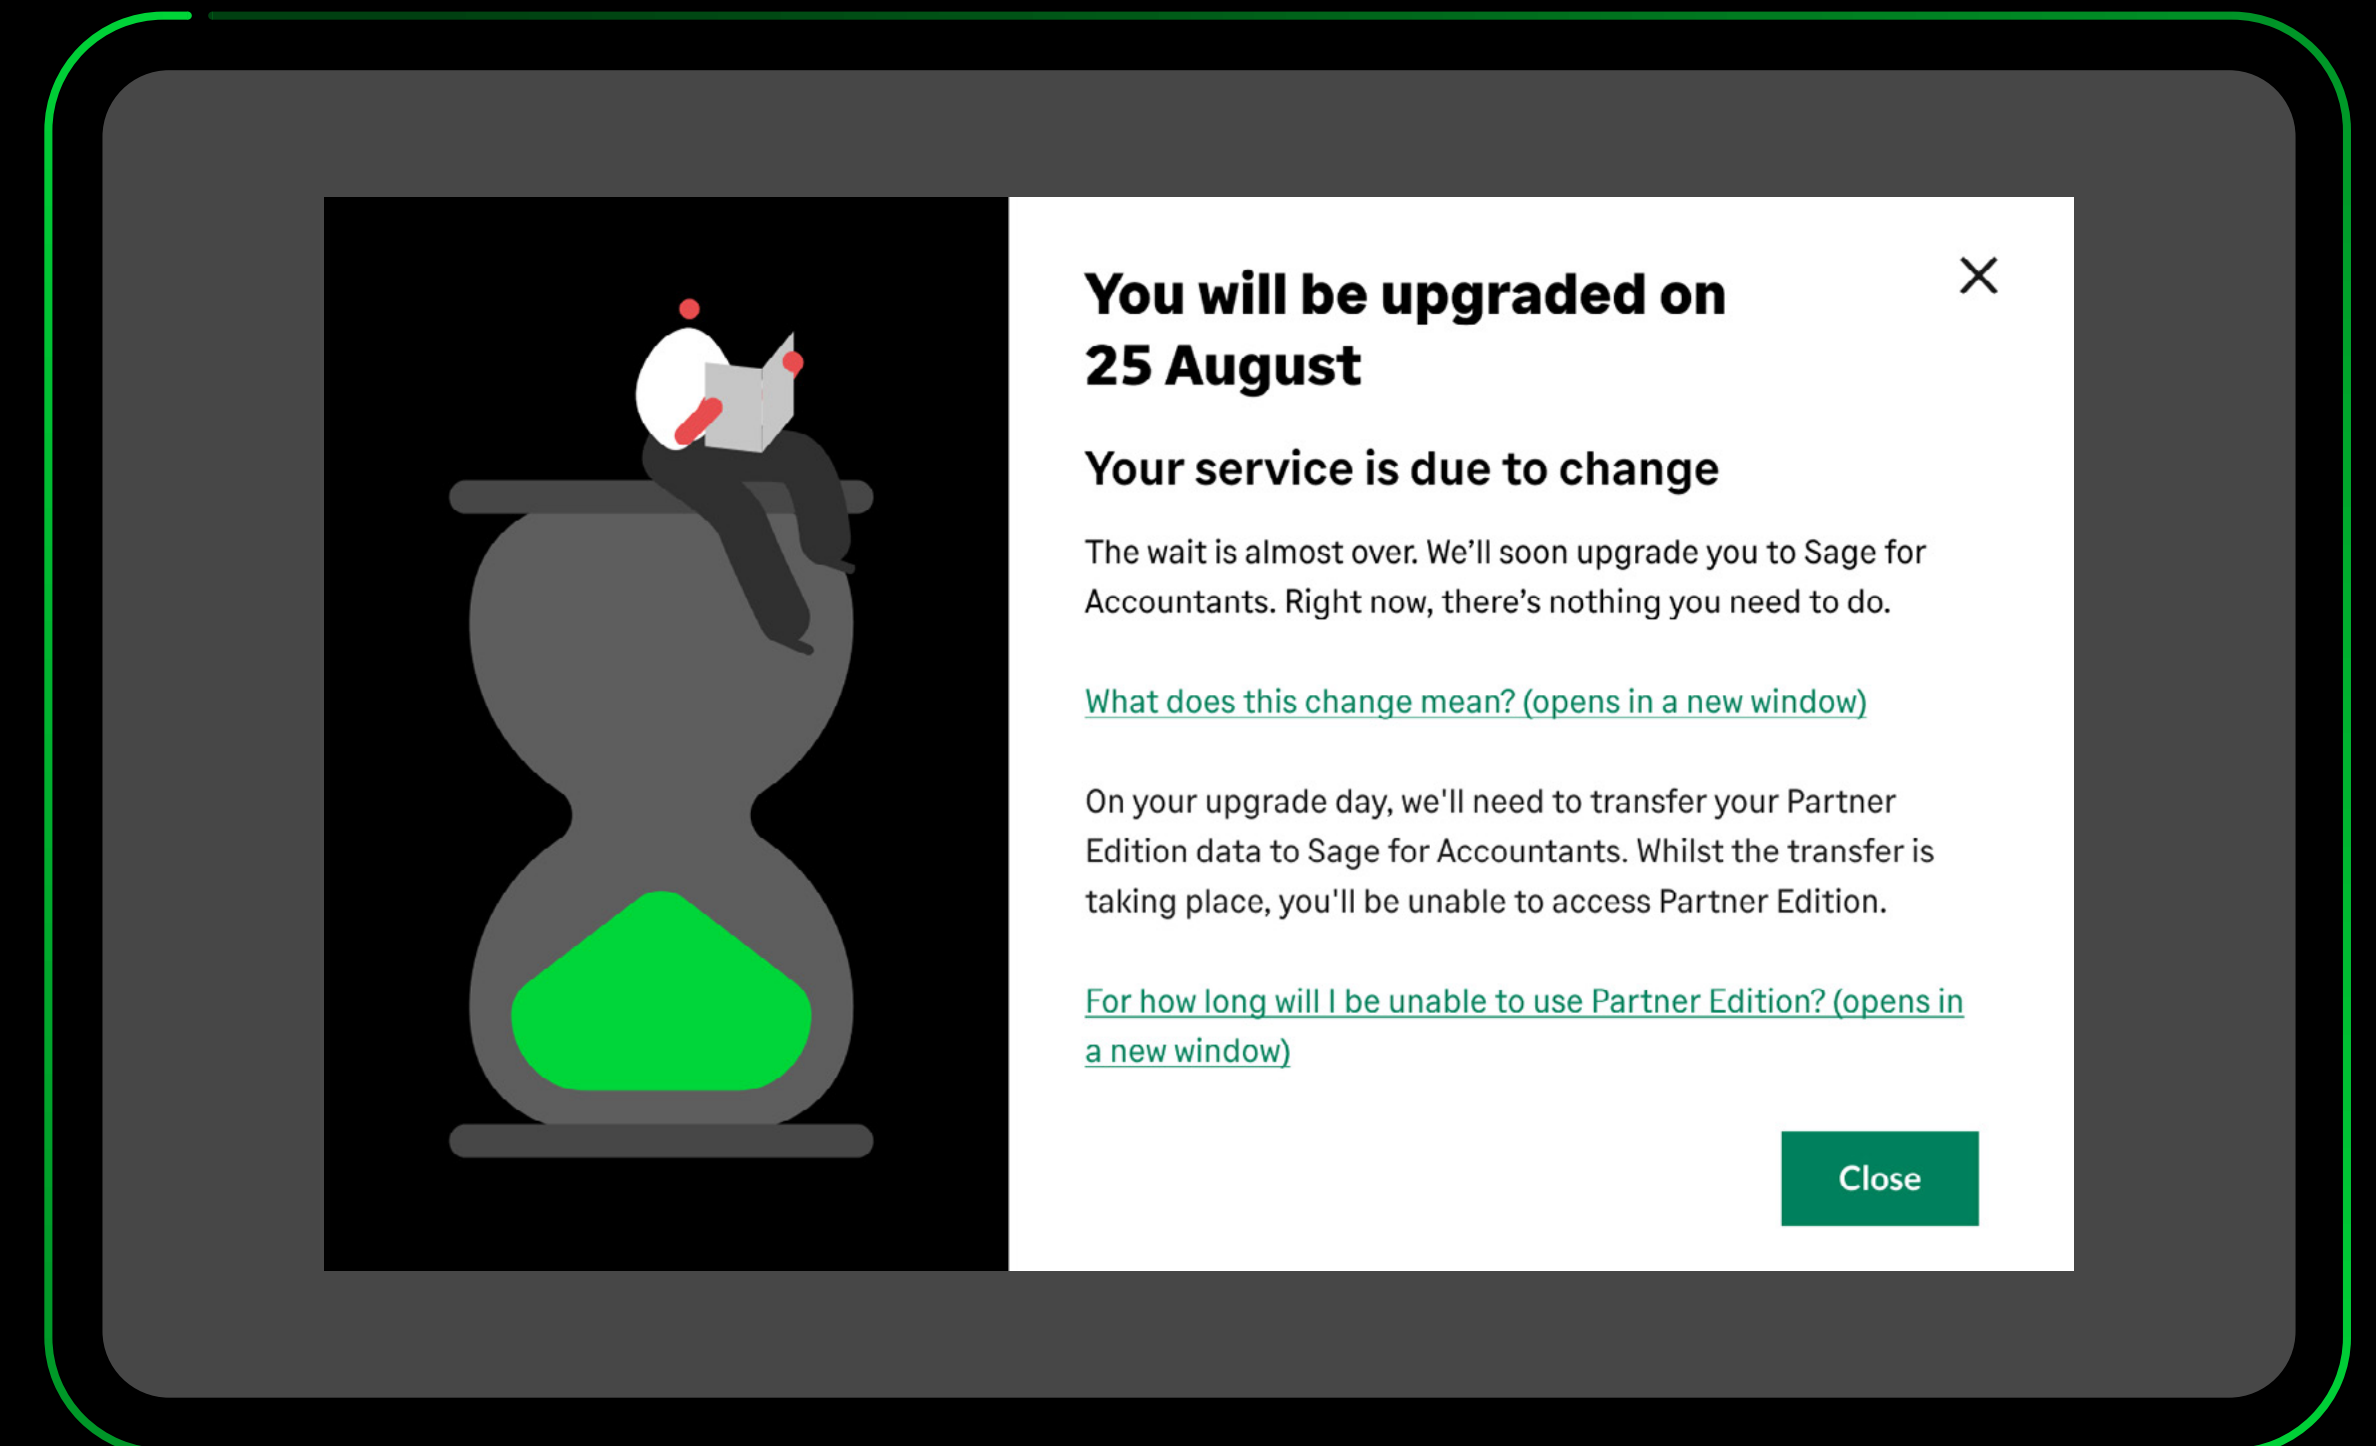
You will be upgraded on 25 August

Your service is due to change

The wait is almost over. We'll soon upgrade you to Sage for Accountants. Right now, there's nothing you need to do.

What does this change mean? (opens in a new window)

On your upgrade day, we'll need to transfer your Partner Edition data to Sage for Accountants. Whilst the transfer is taking place, you'll be unable to access Partner Edition.

For how long will I be unable to use Partner Edition? (opens in a new window)

Close